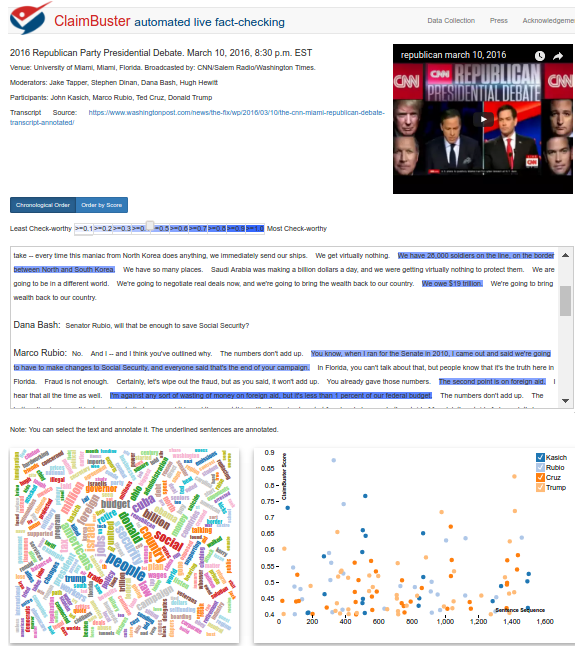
ClaimBuster automated live fact-checking

Data Collection Press Acknowledgeme

2016 Republican Party Presidential Debate. March 10, 2016, 8:30 p.m. EST

Venue: University of Miami, Miami, Florida. Broadcasted by: CNN/Salem Radio/Washington Times.

Moderators: Jake Tapper, Stephen Dinan, Dana Bash, Hugh Hewitt

Participants: John Kasich, Marco Rubio, Ted Cruz, Donald Trump

Transcript Source: https://www.washingtonpost.com/news/the-fix/wp/2016/03/10/the-cnn-miami-republican-debate-transcript-annotated/

republican march 10, 2016

CNN REPUBLICAN PRESIDENTIAL DEBATE

Chronological Order Order by Score

Least Check-worthy >=0.1 >=0.2 >=0.3 >=0. ... >=0.5 >=0.6 >=0.7 >=0.8 >=0.9 >=1.0 Most Check-worthy

take -- every time this maniac from North Korea does anything, we immediately send our ships. We get virtually nothing. We have 28,000 soldiers on the line, on the border between North and South Korea. We have so many places. Saudi Arabia was making a billion dollars a day, and we were getting virtually nothing to protect them. We are going to be in a different world. We're going to negotiate real deals now, and we're going to bring the wealth back to our country. We owe $19 trillion. We're going to bring wealth back to our country.

Dana Bash: Senator Rubio, will that be enough to save Social Security?

Marco Rubio: No. And I -- and I think you've outlined why. The numbers don't add up. You know, when I ran for the Senate in 2010, I came out and said we're going to have to make changes to Social Security, and everyone said that's the end of your campaign. In Florida, you can't talk about that, but people know that it's the truth here in Florida. Fraud is not enough. Certainly, let's wipe out the fraud, but as you said, it won't add up. You already gave those numbers. The second point is on foreign aid. I hear that all the time as well. I'm against any sort of wasting of money on foreign aid, but it's less than 1 percent of our federal budget. The numbers don't add up. The

Note: You can select the text and annotate it. The underlined sentences are annotated.

ClaimBuster Score

0.9
0.85
0.8
0.75
0.7
0.65
0.6
0.55
0.5
0.45
0.4

0 200 400 600 800 1,000 1,200 1,400 1,600

Sentence Sequence

Kasich
Rubio
Cruz
Trump